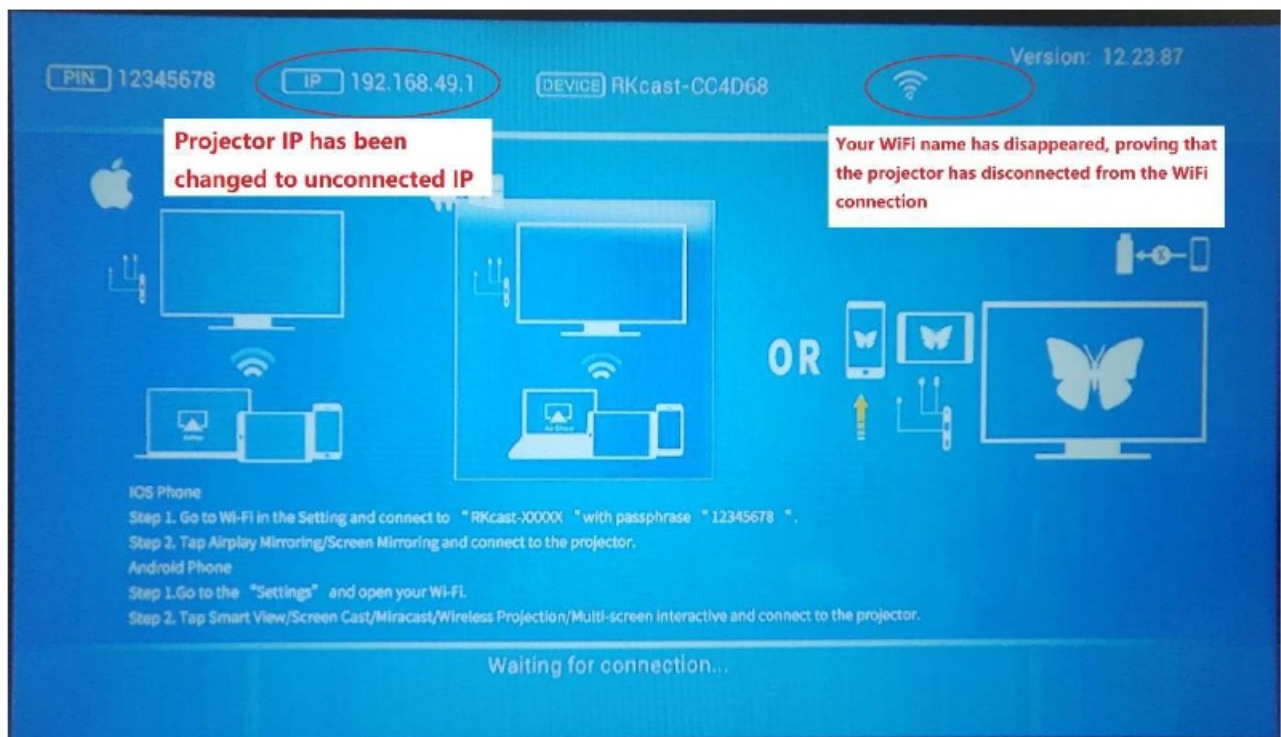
Version: 12.23.87

PIN 12345678 IP 192.168.49.1 DEVICE RKcast-CC4D68

Projector IP has been changed to unconnected IP

Your WiFi name has disappeared, proving that the projector has disconnected from the WiFi connection

OR

IOS Phone
Step 1. Go to Wi-Fi in the Setting and connect to "RKcast-XXXXX" with passphrase "12345678".
Step 2. Tap Airplay Mirroring/Screen Mirroring and connect to the projector.
Android Phone
Step 1.Go to the "Settings" and open your Wi-Fi.
Step 2. Tap Smart View/Screen Cast/Miracast/Wireless Projection/Multi-screen interactive and connect to the projector.

Waiting for connection...